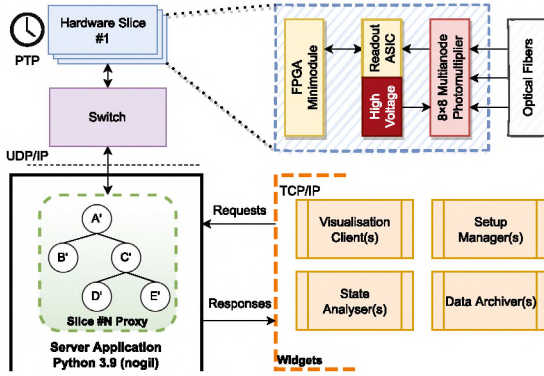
PTP

Hardware Slice #1

Switch

UDP/IP

FPGA Minimodule

Readout ASIC

High Voltage

8×8 Multianode Photomultiplier

Optical Fibers

TCP/IP

Requests

Responses

A'

B'

C'

D'

E'

Slice #N Proxy

Server Application Python 3.9 (nogil)

Visualisation Client(s)

Setup Manager(s)

State Analyser(s)

Data Archiver(s)

Widgets